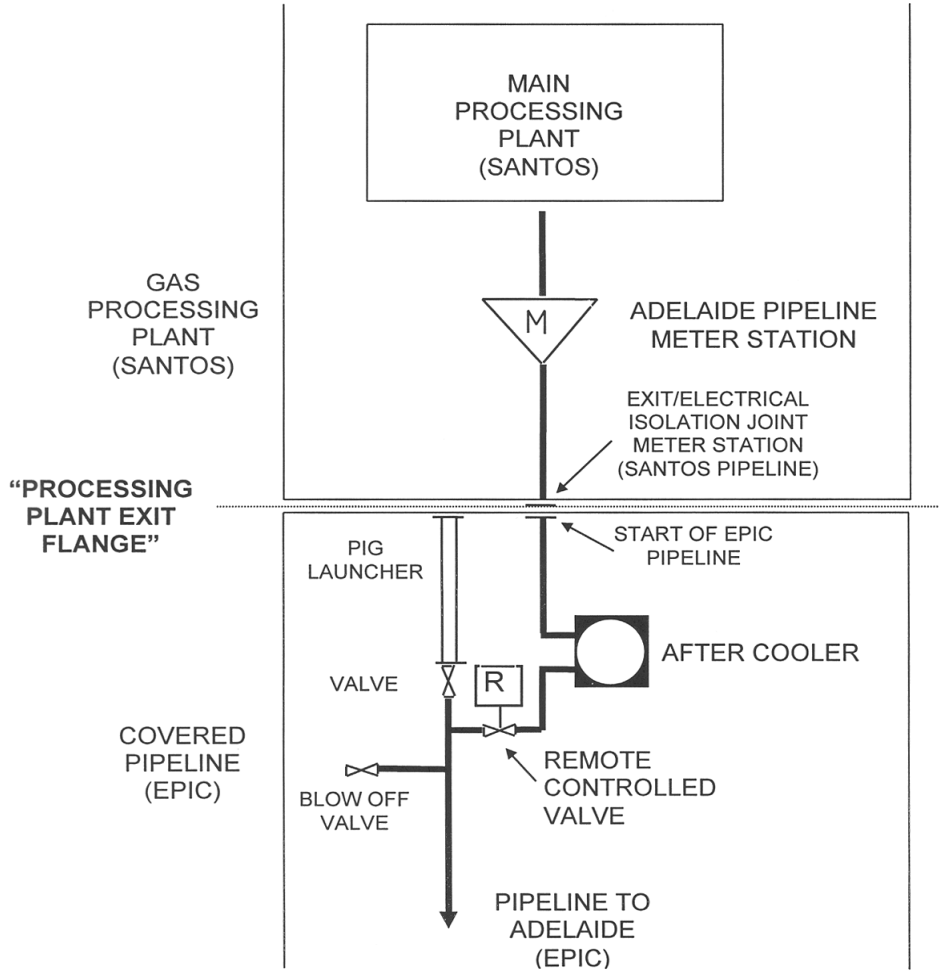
MAIN PROCESSING PLANT (SANTOS)

GAS PROCESSING PLANT (SANTOS)

M

ADELAIDE PIPELINE METER STATION

EXIT/ELECTRICAL ISOLATION JOINT METER STATION (SANTOS PIPELINE)

"PROCESSING PLANT EXIT FLANGE"

PIG LAUNCHER

START OF EPIC PIPELINE

AFTER COOLER

VALVE

R

COVERED PIPELINE (EPIC)

REMOTE CONTROLLED VALVE

BLOW OFF VALVE

PIPELINE TO ADELAIDE (EPIC)